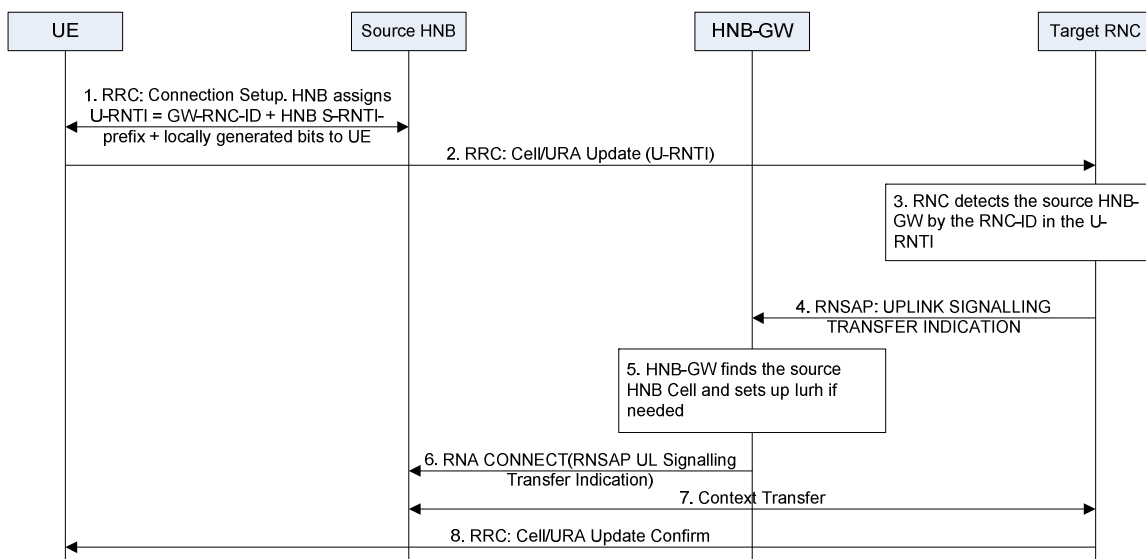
UE

Source HNB

HNB-GW

Target RNC

1. RRC: Connection Setup. HNB assigns U-RNTI = GW-RNC-ID + HNB S-RNTI-prefix + locally generated bits to UE

2. RRC: Cell/URA Update (U-RNTI)

3. RNC detects the source HNB-GW by the RNC-ID in the U-RNTI

4. RNSAP: UPLINK SIGNALLING TRANSFER INDICATION

5. HNB-GW finds the source HNB Cell and sets up Iurh if needed

6. RNA CONNECT(RNSAP UL Signalling Transfer Indication)

7. Context Transfer

8. RRC: Cell/URA Update Confirm